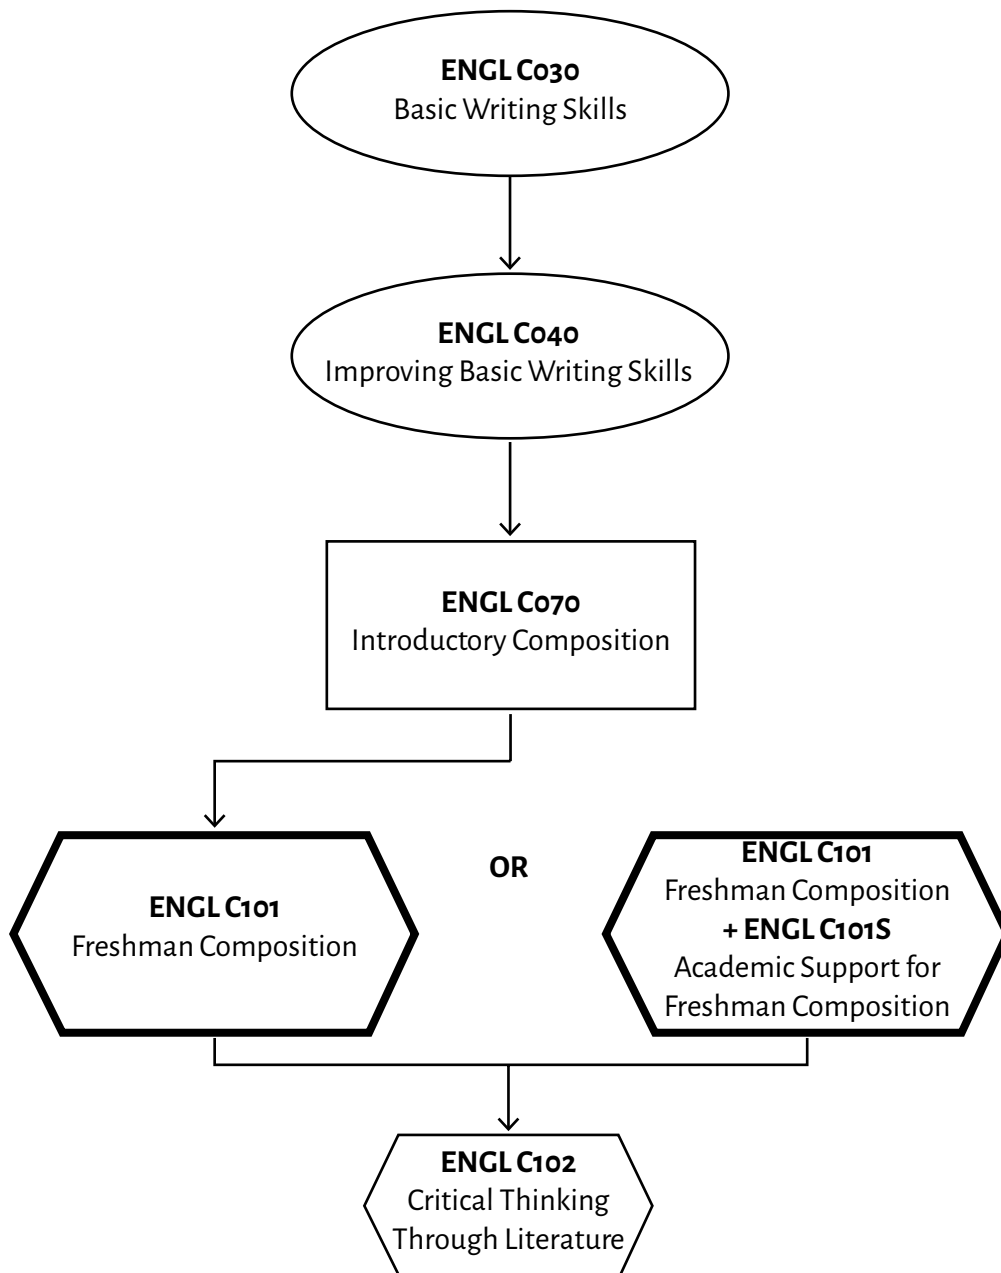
**ENGL C030**
Basic Writing Skills

**ENGL C040**
Improving Basic Writing Skills

**ENGL C070**
Introductory Composition

**ENGL C101**
Freshman Composition

**OR**

**ENGL C101**
Freshman Composition
**+ ENGL C101S**
Academic Support for Freshman Composition

**ENGL C102**
Critical Thinking Through Literature